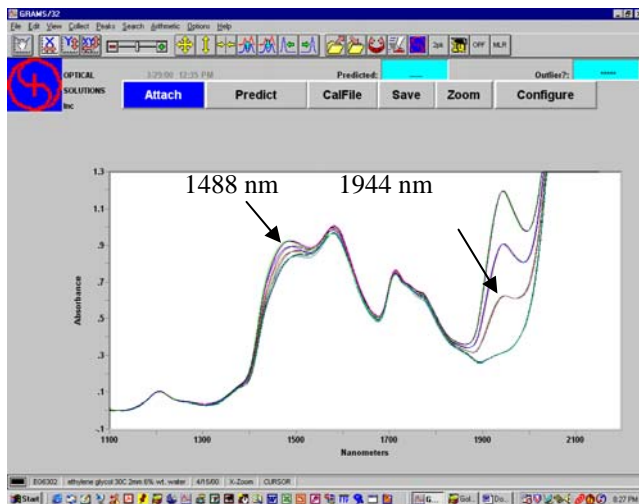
GRAMS/32

File Edit View Collect Peaks Search Arithmetic Options Help

OPTICAL SOLUTIONS Inc

3/29/00 12:35 PM

Predicted: ----

Outlier?: -----

Attach | Predict | CalFile | Save | Zoom | Configure

1488 nm

1944 nm

Absorbance

1.3
1.1
.9
.7
.5
.3
.1

1100 1300 1500 1700 1900 2100

Nanometers

EO6302 | ethylene glycol 30C 2mm 6% wt. water | 4/15/00 | X-Zoom | CURSOR

Start

8:27 PM